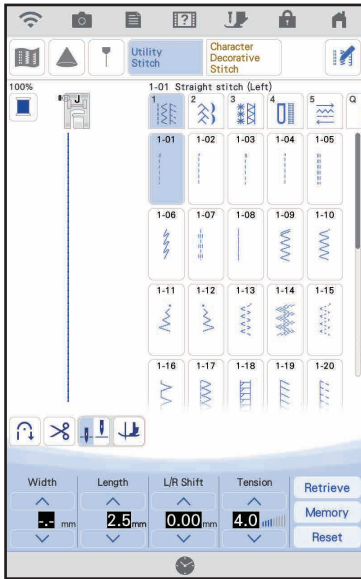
Utility Stitch

Character Decorative Stitch

100%

J

1-01 Straight stitch (Left)

1 2 3 4 5 Q

1-01 1-02 1-03 1-04 1-05

1-06 1-07 1-08 1-09 1-10

1-11 1-12 1-13 1-14 1-15

1-16 1-17 1-18 1-19 1-20

Width

Length

L/R Shift

Tension

Retrieve

-.- mm

2.5 mm

0.00 mm

4.0

Memory

Reset